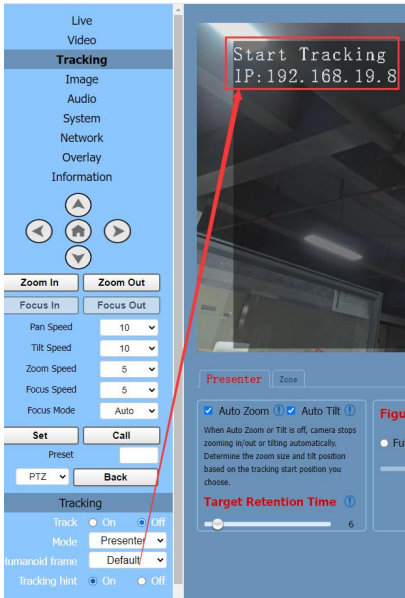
Live
Video
Tracking
Image
Audio
System
Network
Overlay
Information

Zoom In
Zoom Out
Focus In
Focus Out
Pan Speed 10
Tilt Speed 10
Zoom Speed 5
Focus Speed 5
Focus Mode Auto
Set
Call
Preset
PTZ
Back

Tracking
Track On Off
Mode Presenter
humanoid frame Default
Tracking hint On Off

Start Tracking
IP:192.168.19.8

Presenter
Zone

Auto Zoom
Auto Tilt
When Auto Zoom or Tilt is off, camera stops zooming in/out or tilting automatically. Determine the zoom size and tilt position based on the tracking start position you choose.
Target Retention Time
6

Figu
Fu